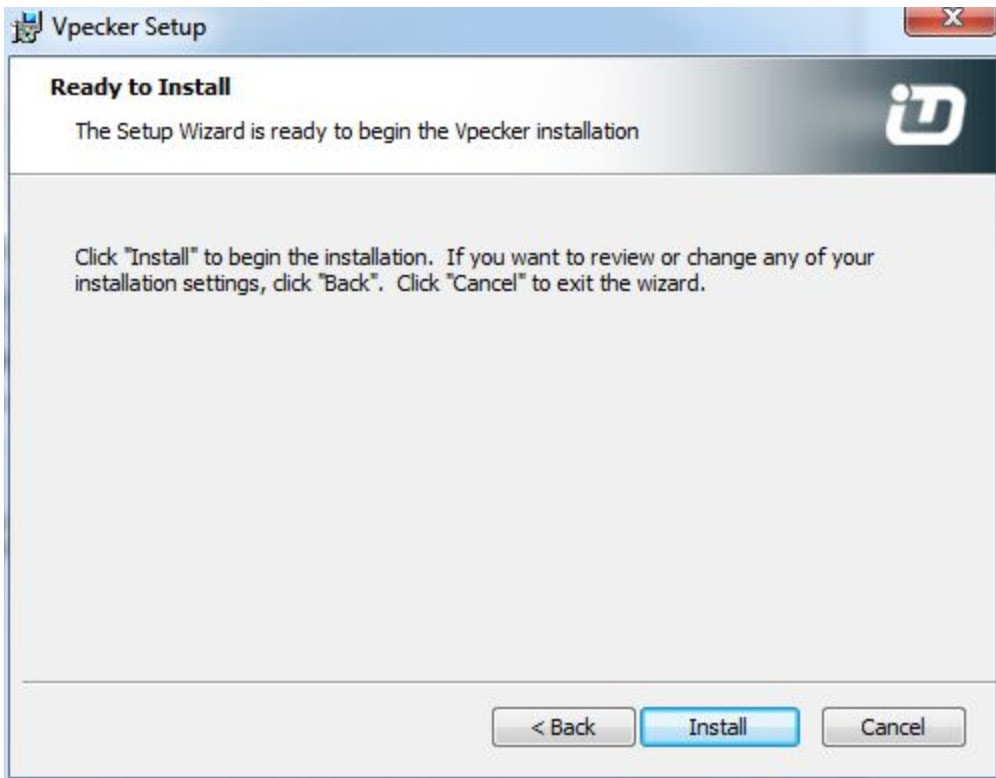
Vpecker Setup

Ready to Install

The Setup Wizard is ready to begin the Vpecker installation

iD

Click "Install" to begin the installation. If you want to review or change any of your installation settings, click "Back". Click "Cancel" to exit the wizard.

< Back

Install

Cancel